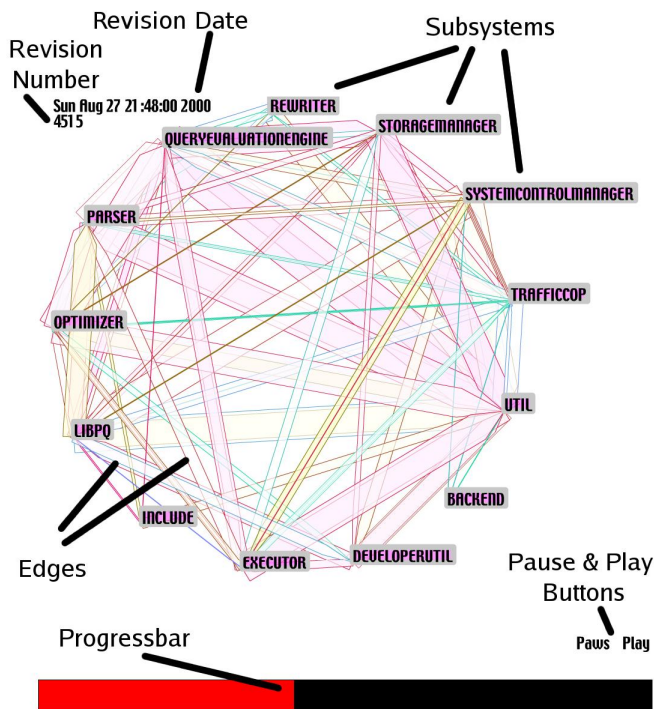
Revision Date

Subsystems

Revision Number

Sun Aug 27 21 :48:00 2000
4515

REWRITER
QUERYEVALUATIONENGINE
STORAGEMANAGER
SYSTEMCONTROLMANAGER
PARSER
TRAFFICCOP
OPTIMIZER
UTIL
LIBPQ
BACKEND
INCLUDE
EXECUTOR
DEVELOPERUTIL

Edges

Pause & Play Buttons

Progressbar

Paws Play